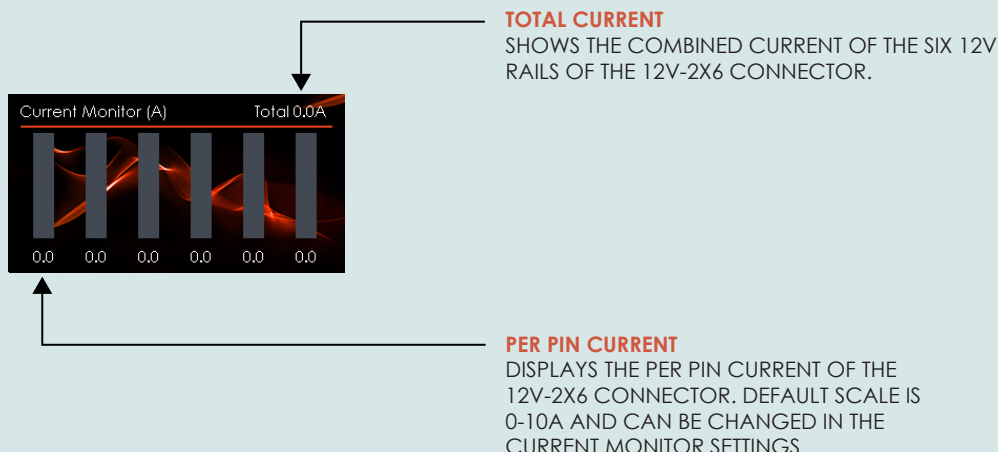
Current Monitor (A)
Total 0.0A

0.0 0.0 0.0 0.0 0.0 0.0

TOTAL CURRENT
SHOWS THE COMBINED CURRENT OF THE SIX 12V RAILS OF THE 12V-2X6 CONNECTOR.

PER PIN CURRENT
DISPLAYS THE PER PIN CURRENT OF THE 12V-2X6 CONNECTOR. DEFAULT SCALE IS 0-10A AND CAN BE CHANGED IN THE CURRENT MONITOR SETTINGS